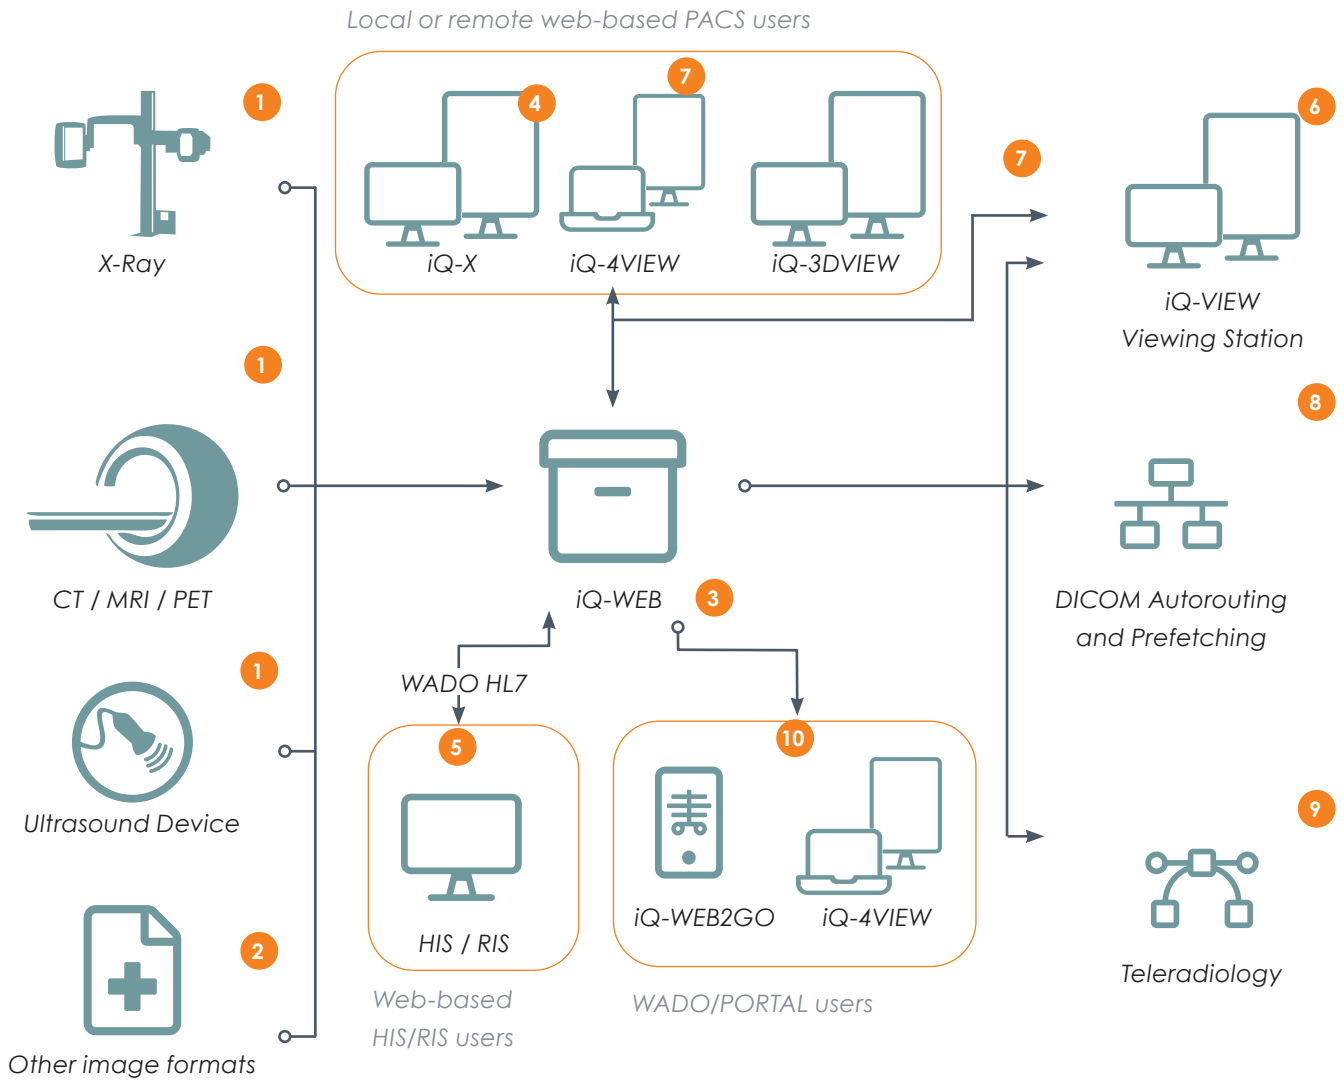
Local or remote web-based PACS users

1

X-Ray

4

7

iQ-X

iQ-4VIEW

iQ-3DVIEW

7

6

iQ-VIEW
Viewing Station

1

CT / MRI / PET

iQ-WEB

3

8

DICOM Autorouting and Prefetching

1

Ultrasound Device

WADO HL7

5

HIS / RIS

10

iQ-WEB2GO

iQ-4VIEW

9

Teleradiology

2

Other image formats

Web-based HIS/RIS users

WADO/PORTAL users